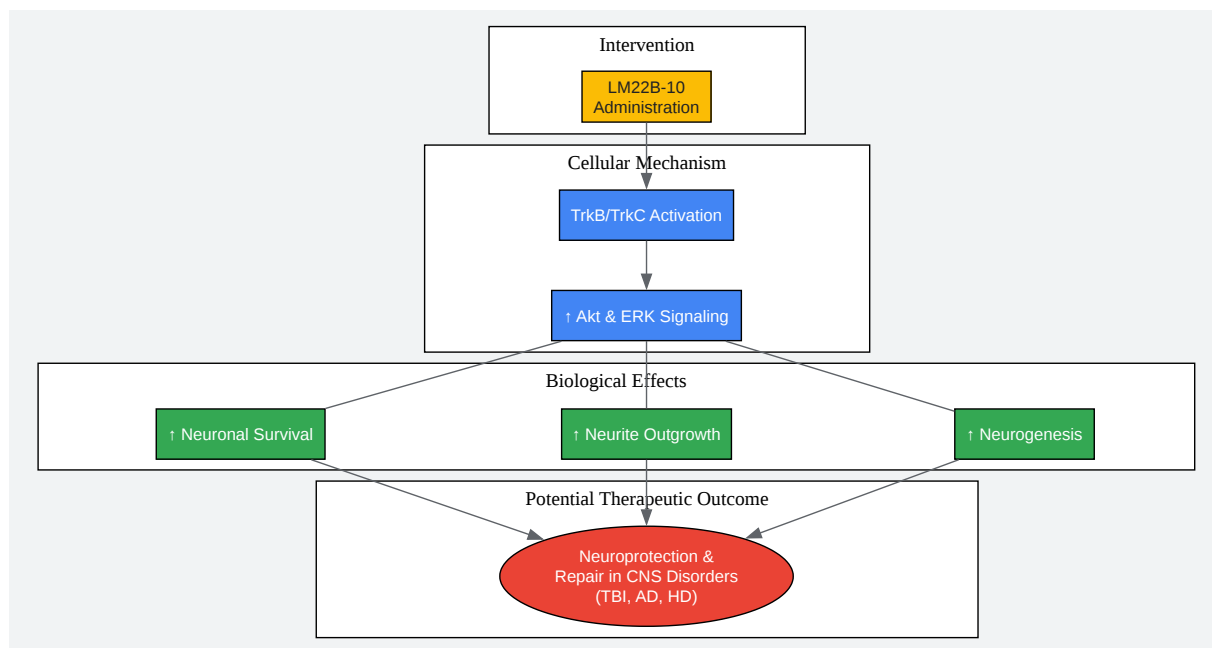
Intervention

LM22B-10 Administration

Cellular Mechanism

TrkB/TrkC Activation

↑ Akt & ERK Signaling

Biological Effects

↑ Neuronal Survival

↑ Neurite Outgrowth

↑ Neurogenesis

Potential Therapeutic Outcome

Neuroprotection & Repair in CNS Disorders (TBI, AD, HD)